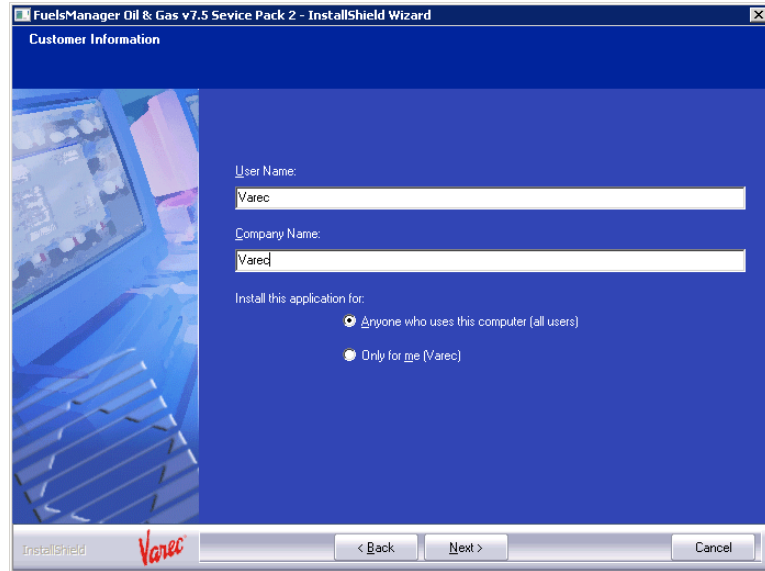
FuelsManager Oil & Gas v7.5 Sevice Pack 2 - InstallShield Wizard

Customer Information

User Name:

Varec

Company Name:

Varec

Install this application for:

Anyone who uses this computer (all users)

Only for me (Varec)

InstallShield

Varec

< Back

Next >

Cancel